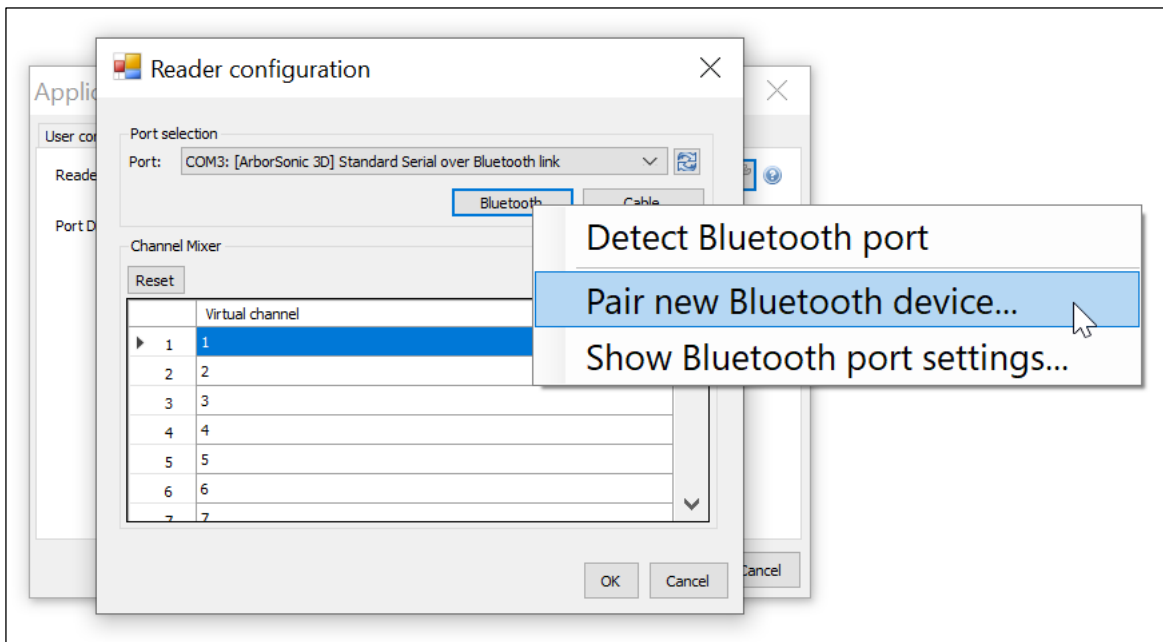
Applic

User co

Reade

Port D

ancel

Reader configuration

Port selection

Port: COM3: [ArborSonic 3D] Standard Serial over Bluetooth link

Bluetooth

Cable

Channel Mixer

Reset

| | Virtual channel |
|---|---|
| 1 | 1 |
| 2 | 2 |
| 3 | 3 |
| 4 | 4 |
| 5 | 5 |
| 6 | 6 |
| 7 | 7 |

OK

Cancel

Detect Bluetooth port

Pair new Bluetooth device...

Show Bluetooth port settings...